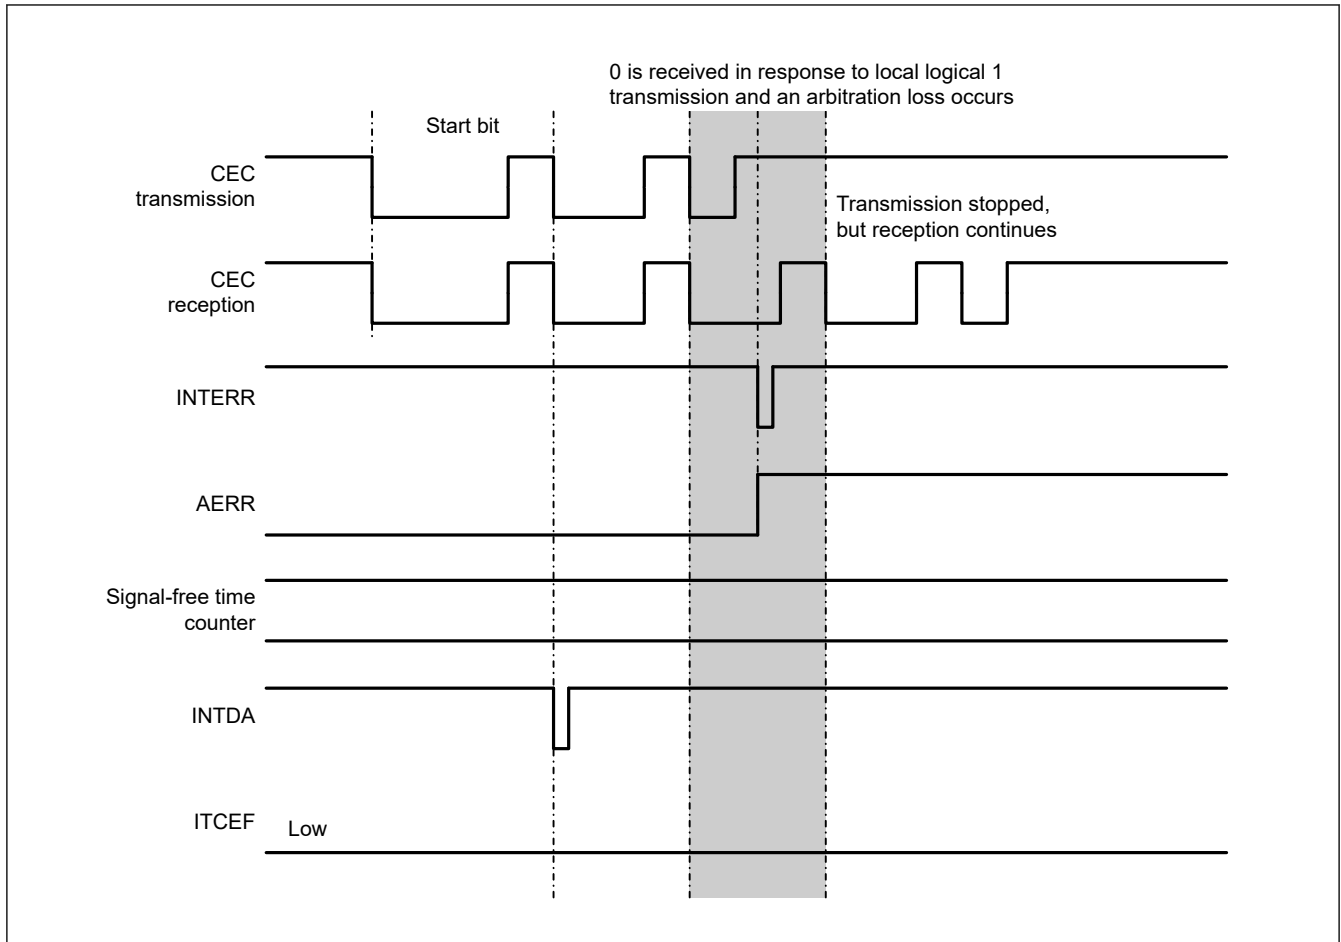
0 is received in response to local logical 1 transmission and an arbitration loss occurs

Start bit

CEC transmission

Transmission stopped, but reception continues

CEC reception

INTERR

AERR

Signal-free time counter

INTDA

ITCEF

Low